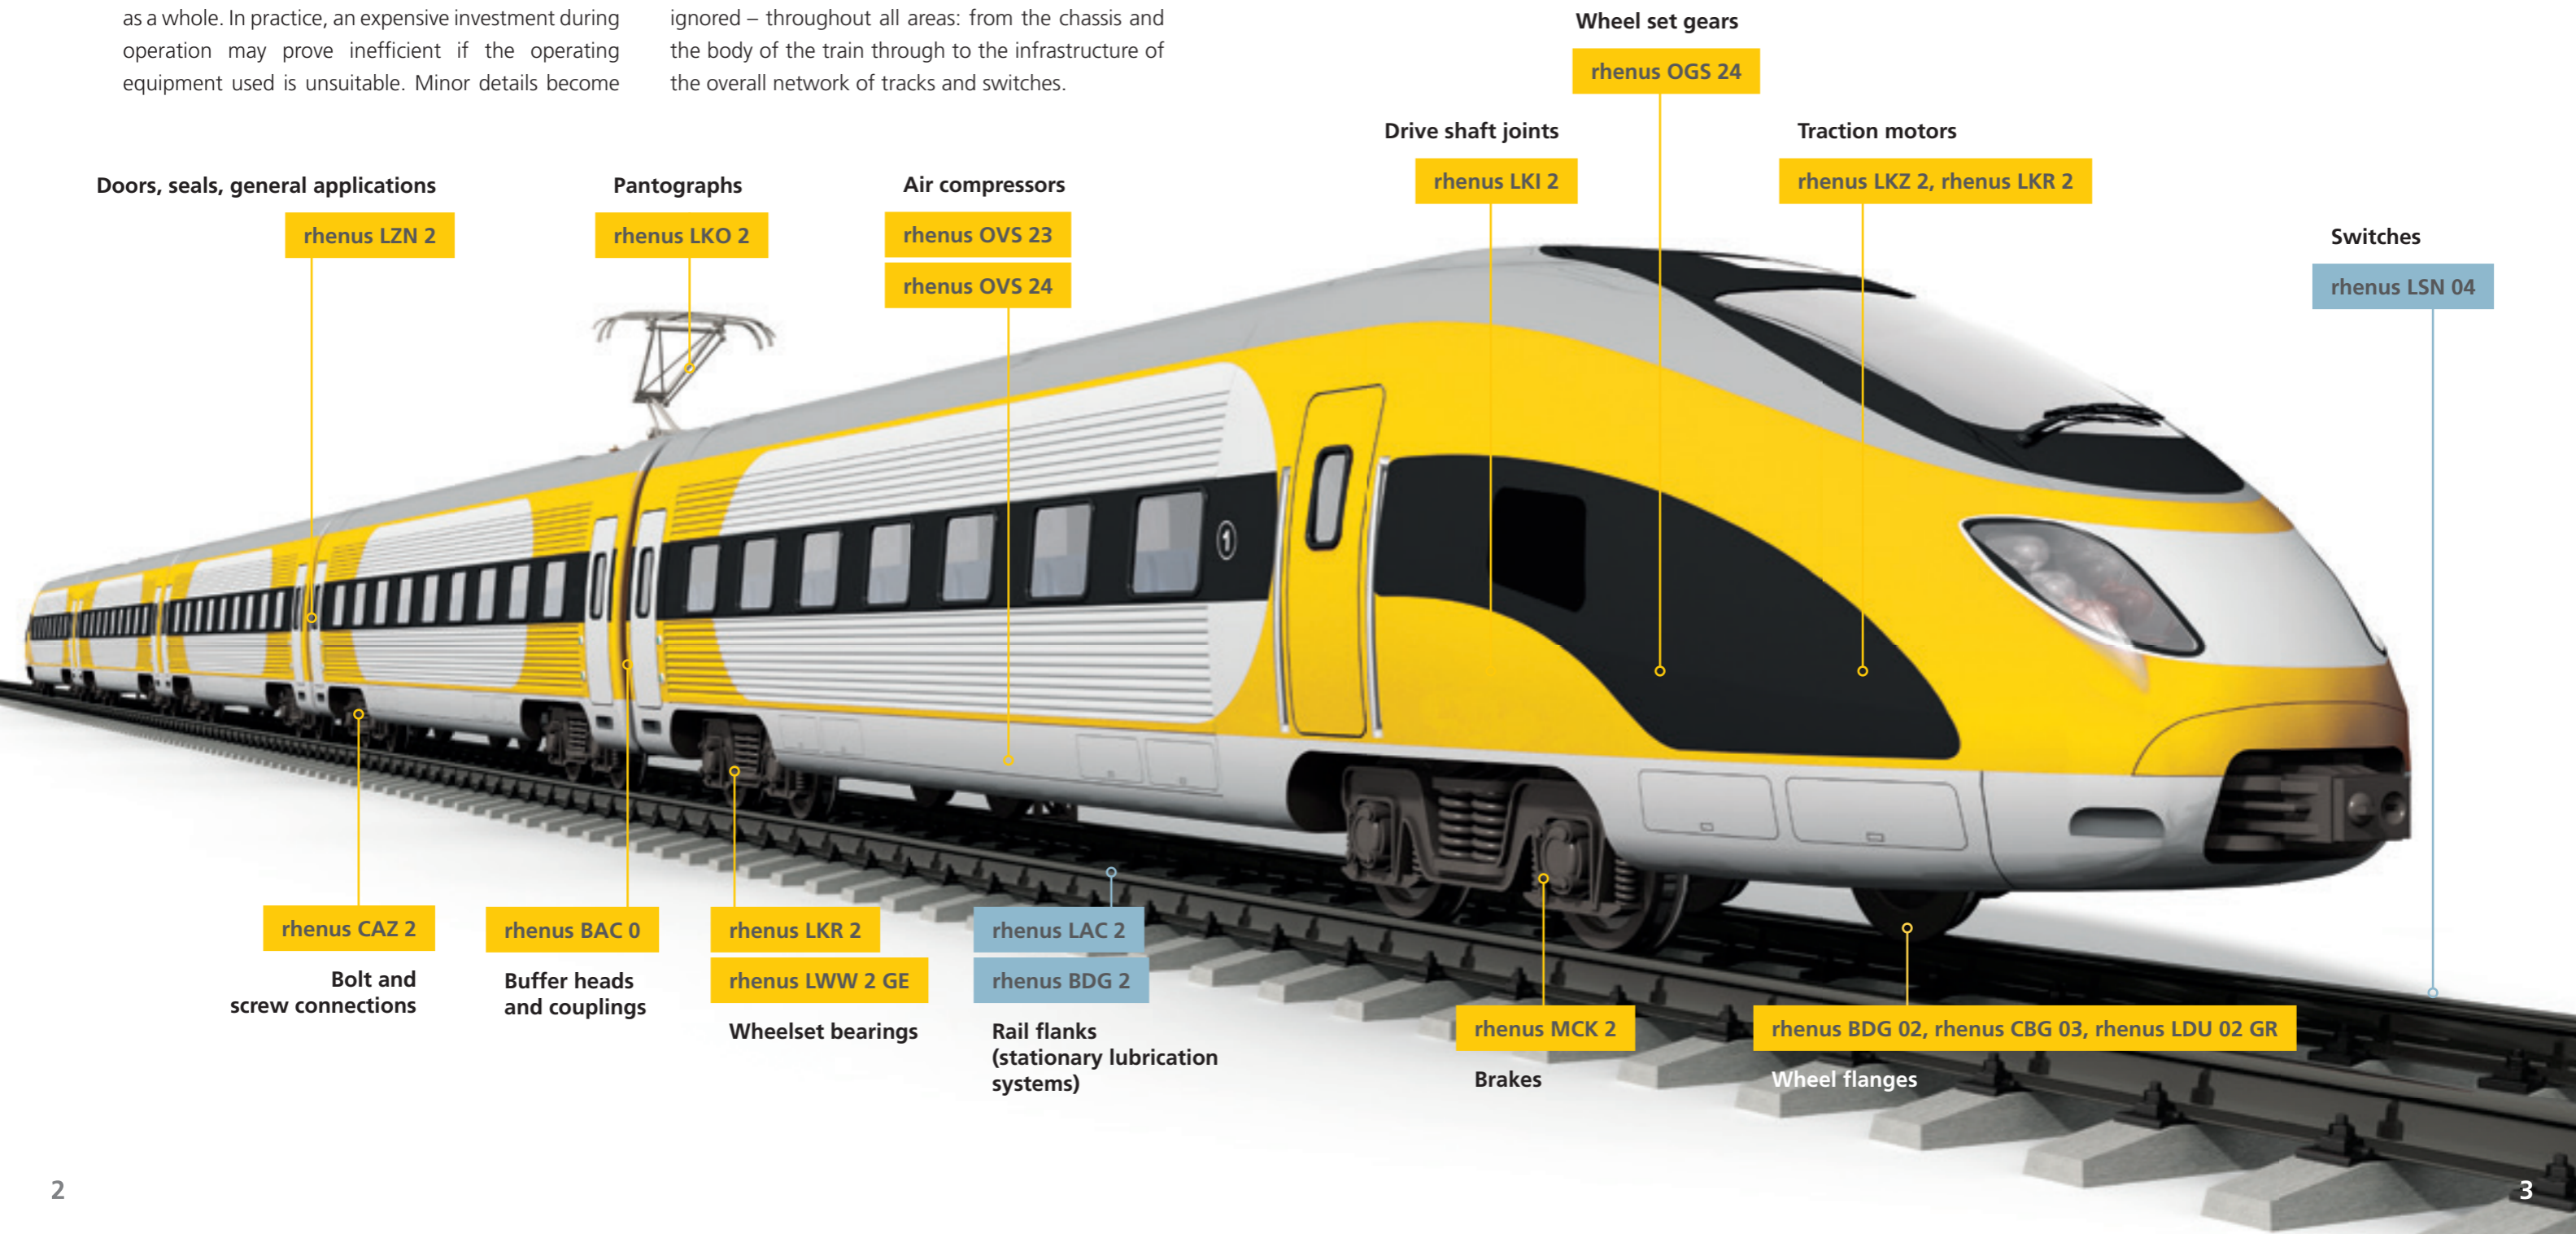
as a whole. In practice, an expensive investment during operation may prove inefficient if the operating equipment used is unsuitable. Minor details become

ignored – throughout all areas: from the chassis and the body of the train through to the infrastructure of the overall network of tracks and switches.

Wheel set gears
rhenus OGS 24

Drive shaft joints
rhenus LKI 2

Traction motors
rhenus LKZ 2, rhenus LKR 2

Doors, seals, general applications
rhenus LZN 2

Pantographs
rhenus LKO 2

Air compressors
rhenus OVS 23
rhenus OVS 24

Switches
rhenus LSN 04

rhenus CAZ 2
Bolt and screw connections

rhenus BAC 0
Buffer heads and couplings

rhenus LKR 2
rhenus LWW 2 GE
Wheelset bearings

rhenus LAC 2
rhenus BDG 2
Rail flanks (stationary lubrication systems)

rhenus MCK 2
Brakes

rhenus BDG 02, rhenus CBG 03, rhenus LDU 02 GR
Wheel flanges

2

3